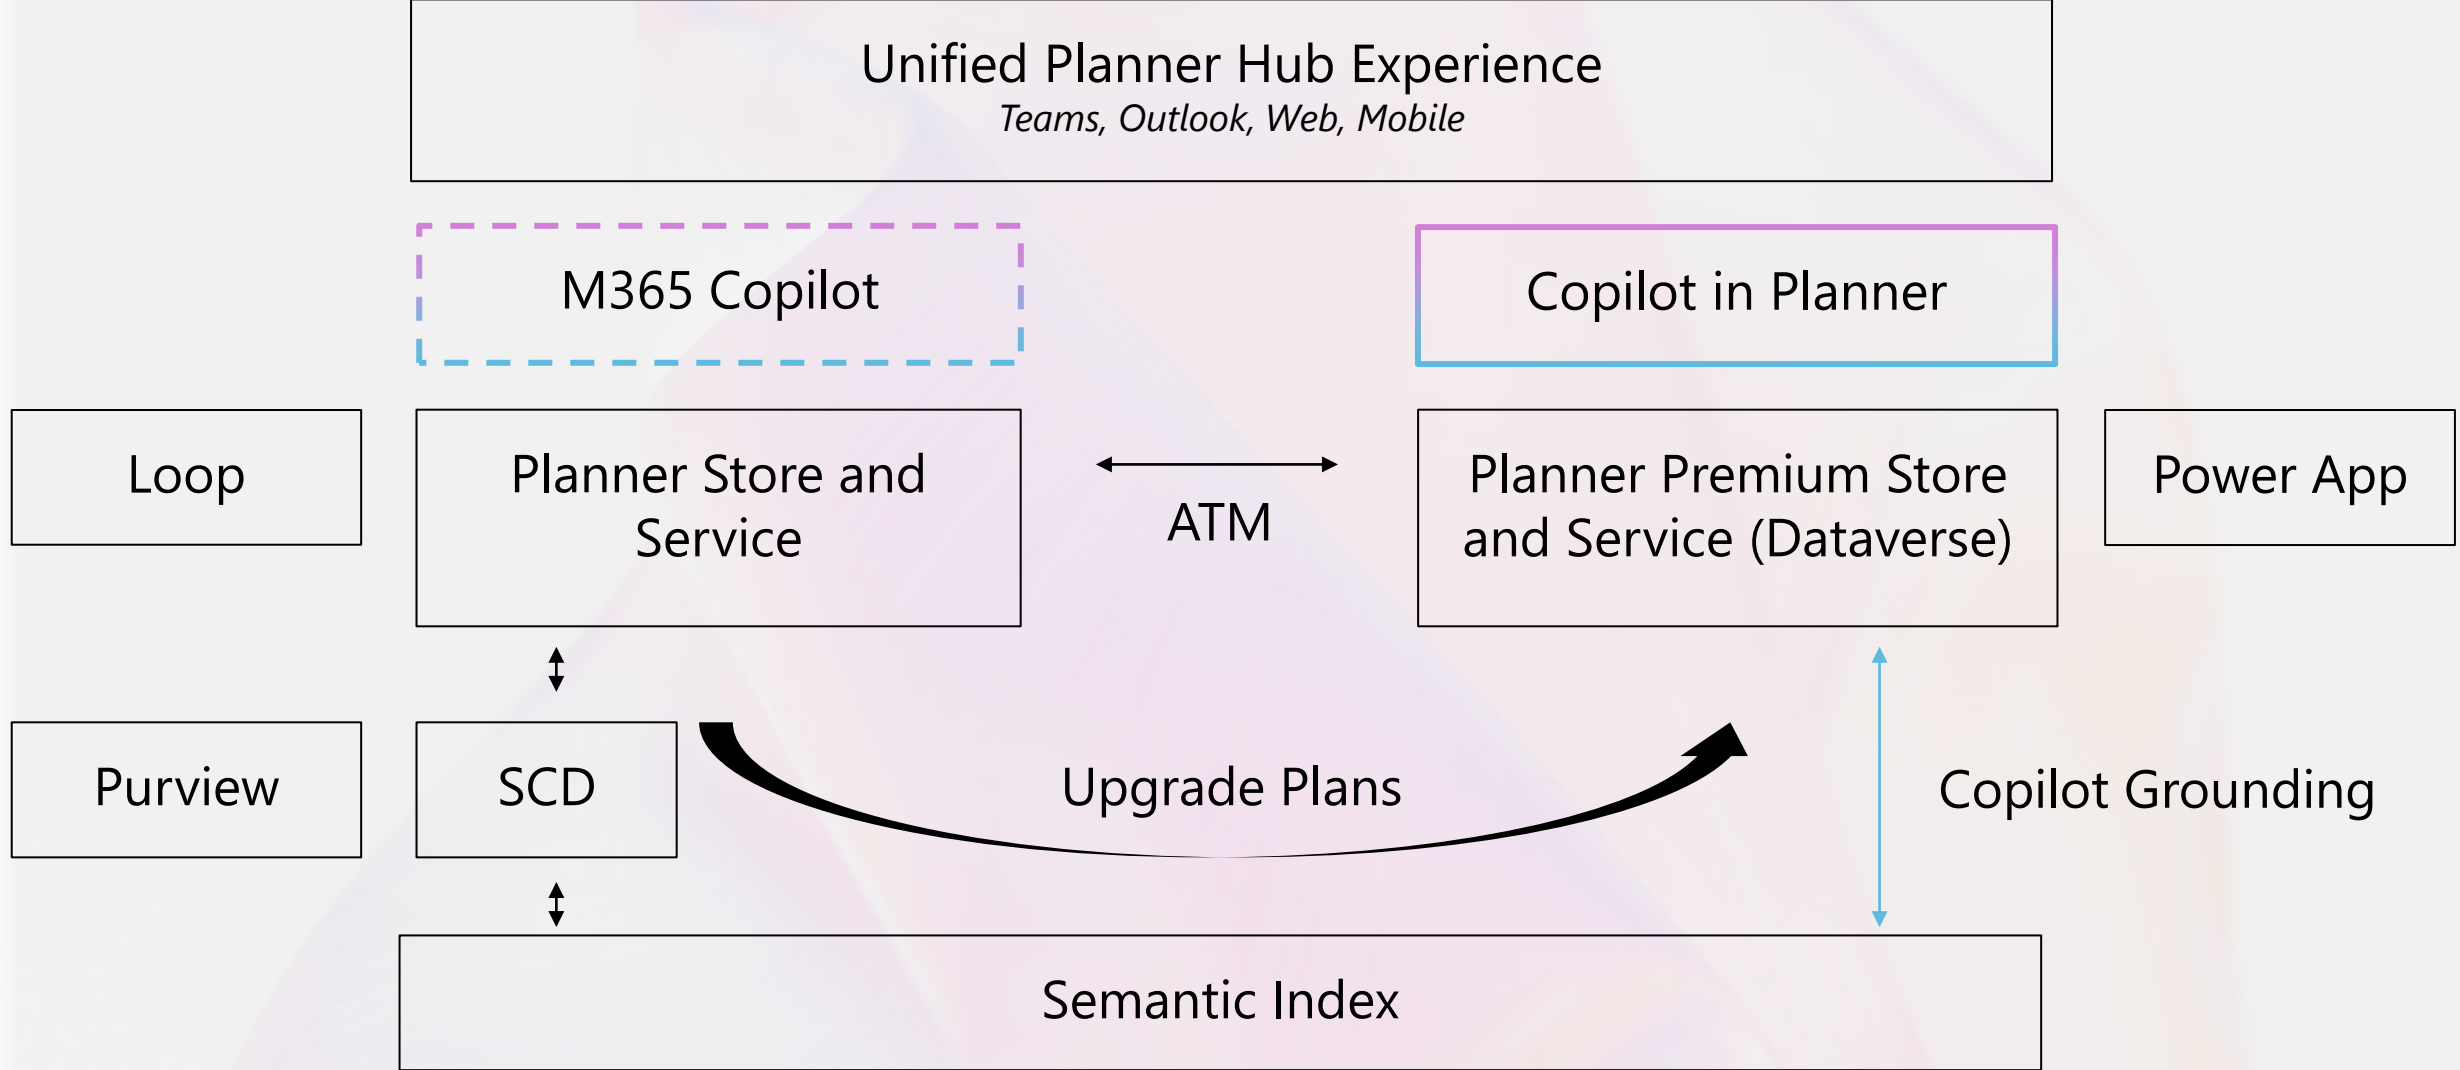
Unified Planner Hub Experience
Teams, Outlook, Web, Mobile

M365 Copilot

Copilot in Planner

Loop

Planner Store and Service

ATM

Planner Premium Store and Service (Dataverse)

Power App

Purview

SCD

Upgrade Plans

Copilot Grounding

Semantic Index